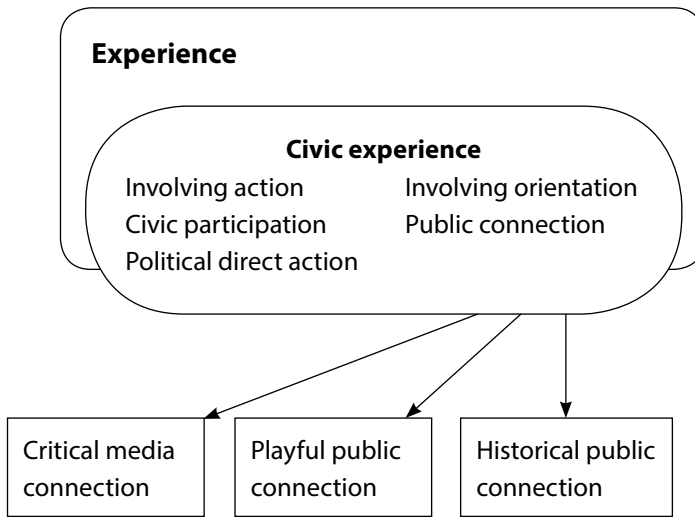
Experience

Civic experience

Involving action

Civic participation

Political direct action

Involving orientation

Public connection

Critical media connection

Playful public connection

Historical public connection